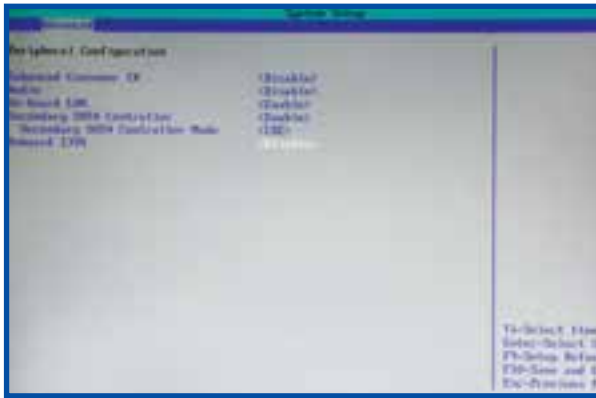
System Setup
Advanced

Peripheral Configuration

Enhanced Consumer IR	<Disable>
Audio	<Disable>
On-Board LAN	<Enable>
Secondary SATA Controller	<Enable>
Secondary SATA Controller Mode	<IDE>
Onboard 1394	<Disable>

F6-Select Item
Enter-Select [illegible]
F9-Setup Defa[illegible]
F10-Save and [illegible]
Esc-Previous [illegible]